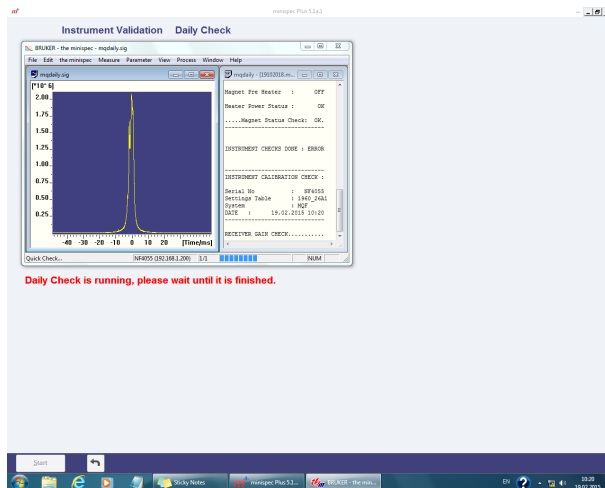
minispec Plus 5.1a.1

Instrument Validation Daily Check

BRUKER - the minispec - mqdaily.sig

File Edit the minispec Measure Parameter View Process Window Help

mqdaily.sig

[*10^ 6]

2.00
1.75
1.50
1.25
1.00
0.75
0.50
0.25

-40 -30 -20 -10 0 10 20 [Time/ms]

mqdaily - [19022015.m...

Magnet Pre Heater : OFF

Heater Power Status : ON

.....Magnet Status Check: OK.
--------------------------------

INSTRUMENT CHECKS DONE : ERROR

--------------------------------
INSTRUMENT CALIBRATION CHECK :

Serial No : NF4055
Settings Table : 1940_26A1
System : MQF
DATE : 19.02.2015 10:20
--------------------------------

RECEIVER GAIN CHECK..........

Quick Check... NF4055 (192.168.1.200) 1/1 NUM

Daily Check is running, please wait until it is finished.

Start

Sticky Notes minispec Plus 5.1... BRUKER - the min...

EN 10:20 19.02.2015